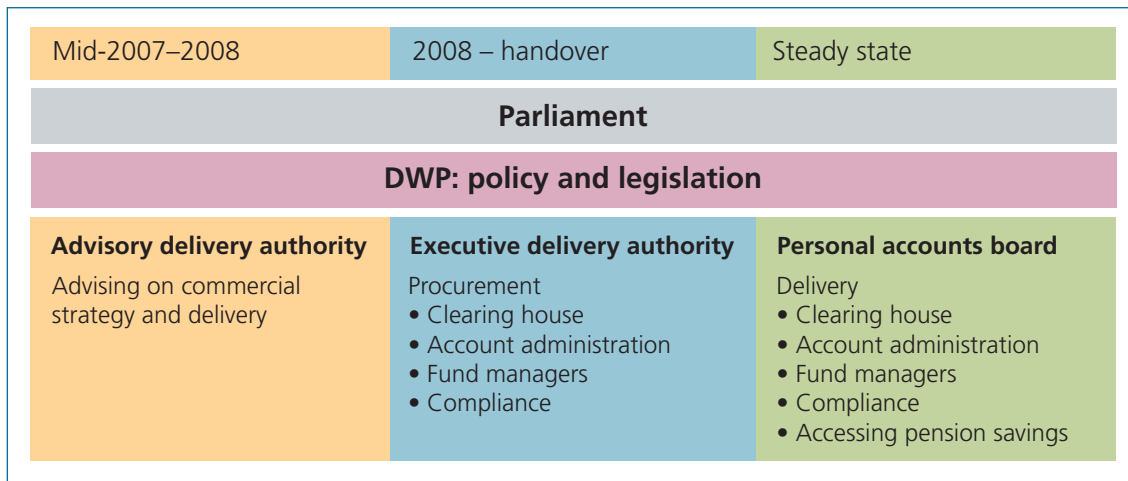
| Mid-2007–2008 | 2008 – handover | Steady state |
|---|---|---|

**Parliament**

**DWP: policy and legislation**

**Advisory delivery authority**

Advising on commercial strategy and delivery

**Executive delivery authority**

Procurement
• Clearing house
• Account administration
• Fund managers
• Compliance

**Personal accounts board**

Delivery
• Clearing house
• Account administration
• Fund managers
• Compliance
• Accessing pension savings